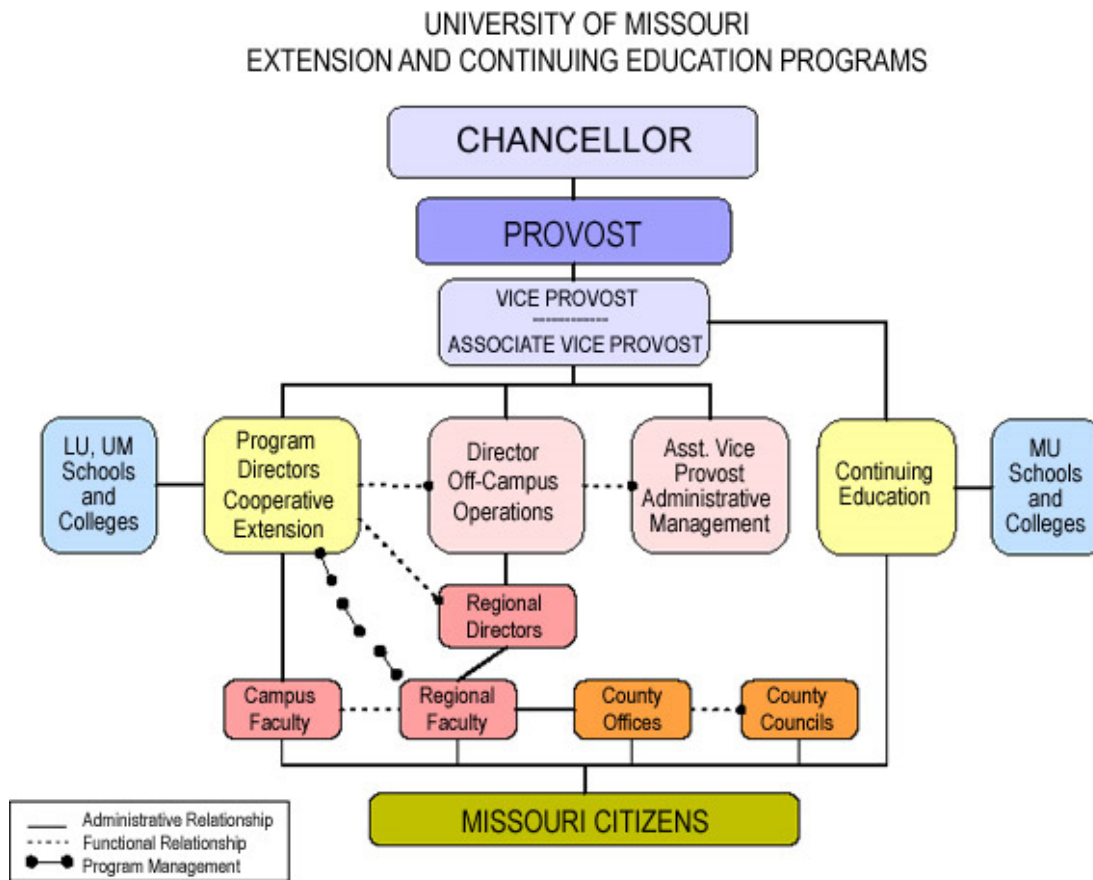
UNIVERSITY OF MISSOURI
EXTENSION AND CONTINUING EDUCATION PROGRAMS

CHANCELLOR

PROVOST

VICE PROVOST
ASSOCIATE VICE PROVOST

LU, UM Schools and Colleges

Program Directors Cooperative Extension

Director Off-Campus Operations

Asst. Vice Provost Administrative Management

Continuing Education

MU Schools and Colleges

Regional Directors

Campus Faculty

Regional Faculty

County Offices

County Councils

MISSOURI CITIZENS

Administrative Relationship
Functional Relationship
Program Management